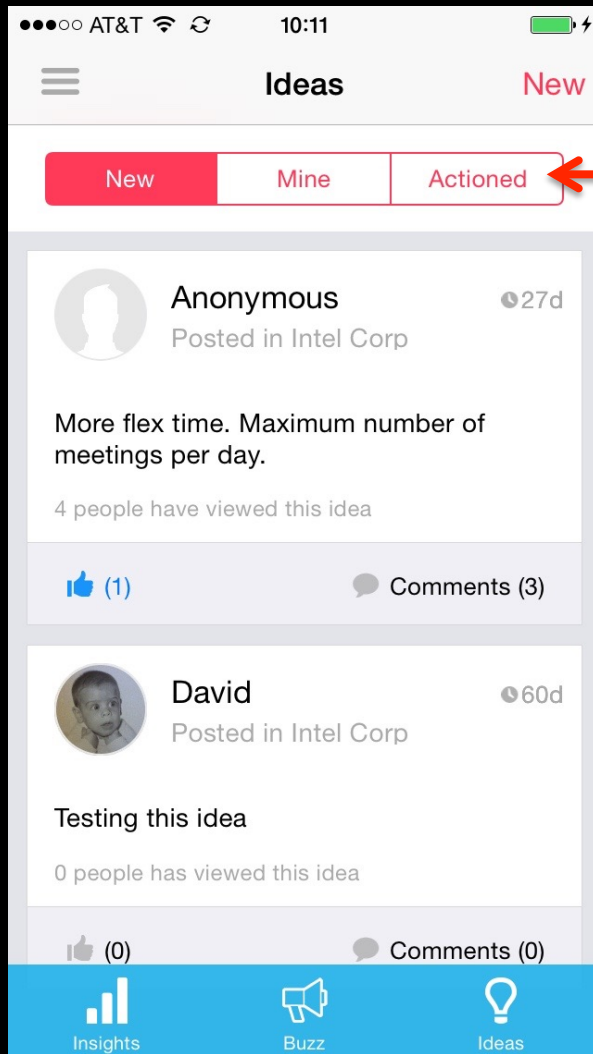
●●●○○ AT&T 10:11

Ideas New

New Mine Actioned

Anonymous 27d
Posted in Intel Corp

More flex time. Maximum number of meetings per day.

4 people have viewed this idea

(1) Comments (3)

David 60d
Posted in Intel Corp

Testing this idea

0 people has viewed this idea

(0) Comments (0)

Insights Buzz Ideas